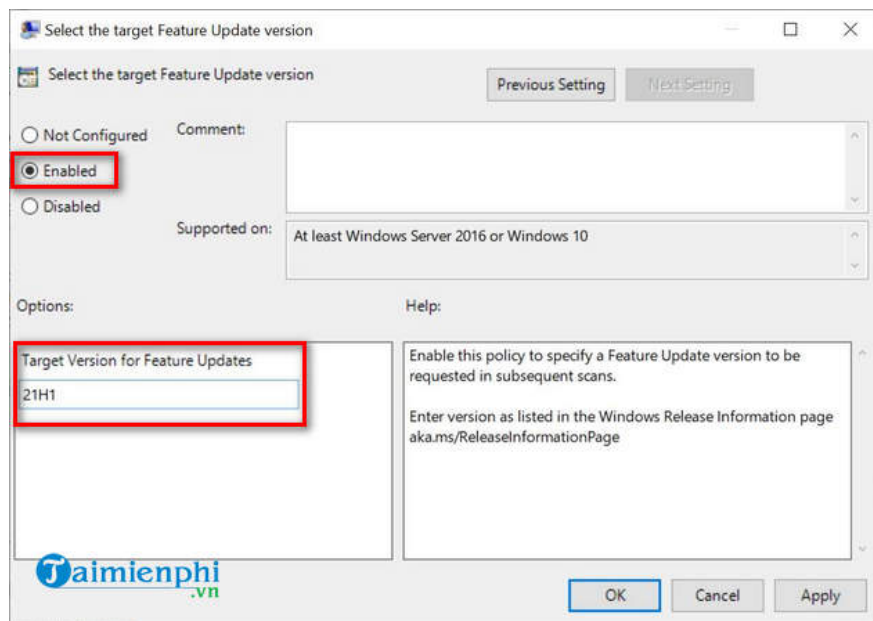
Select the target Feature Update version

Select the target Feature Update version

Previous Setting

Next Setting

Not Configured

Enabled

Disabled

Comment:

Supported on:

At least Windows Server 2016 or Windows 10

Options:

Help:

Target Version for Feature Updates

21H1

Enable this policy to specify a Feature Update version to be requested in subsequent scans.

Enter version as listed in the Windows Release Information page aka.ms/ReleaseInformationPage

Taimienphi .vn

OK

Cancel

Apply